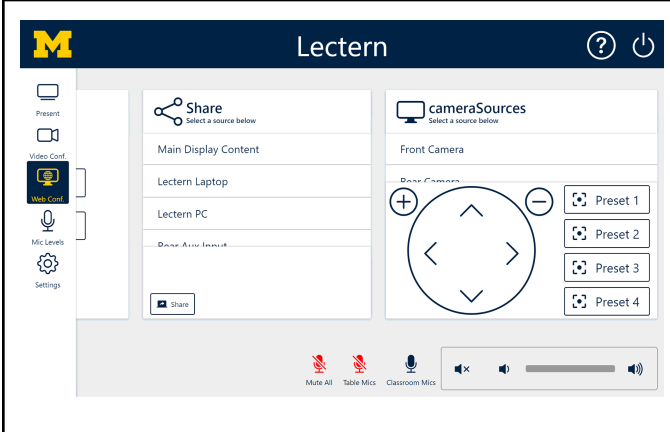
M

Lectern

?

Present

Video Conf.

Web Conf.

Mic Levels

Settings

Share
Select a source below

Main Display Content

Lectern Laptop

Lectern PC

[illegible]

Share

cameraSources
Select a source below

Front Camera

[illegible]

Preset 1

Preset 2

Preset 3

Preset 4

Mute All

Table Mics

Classroom Mics